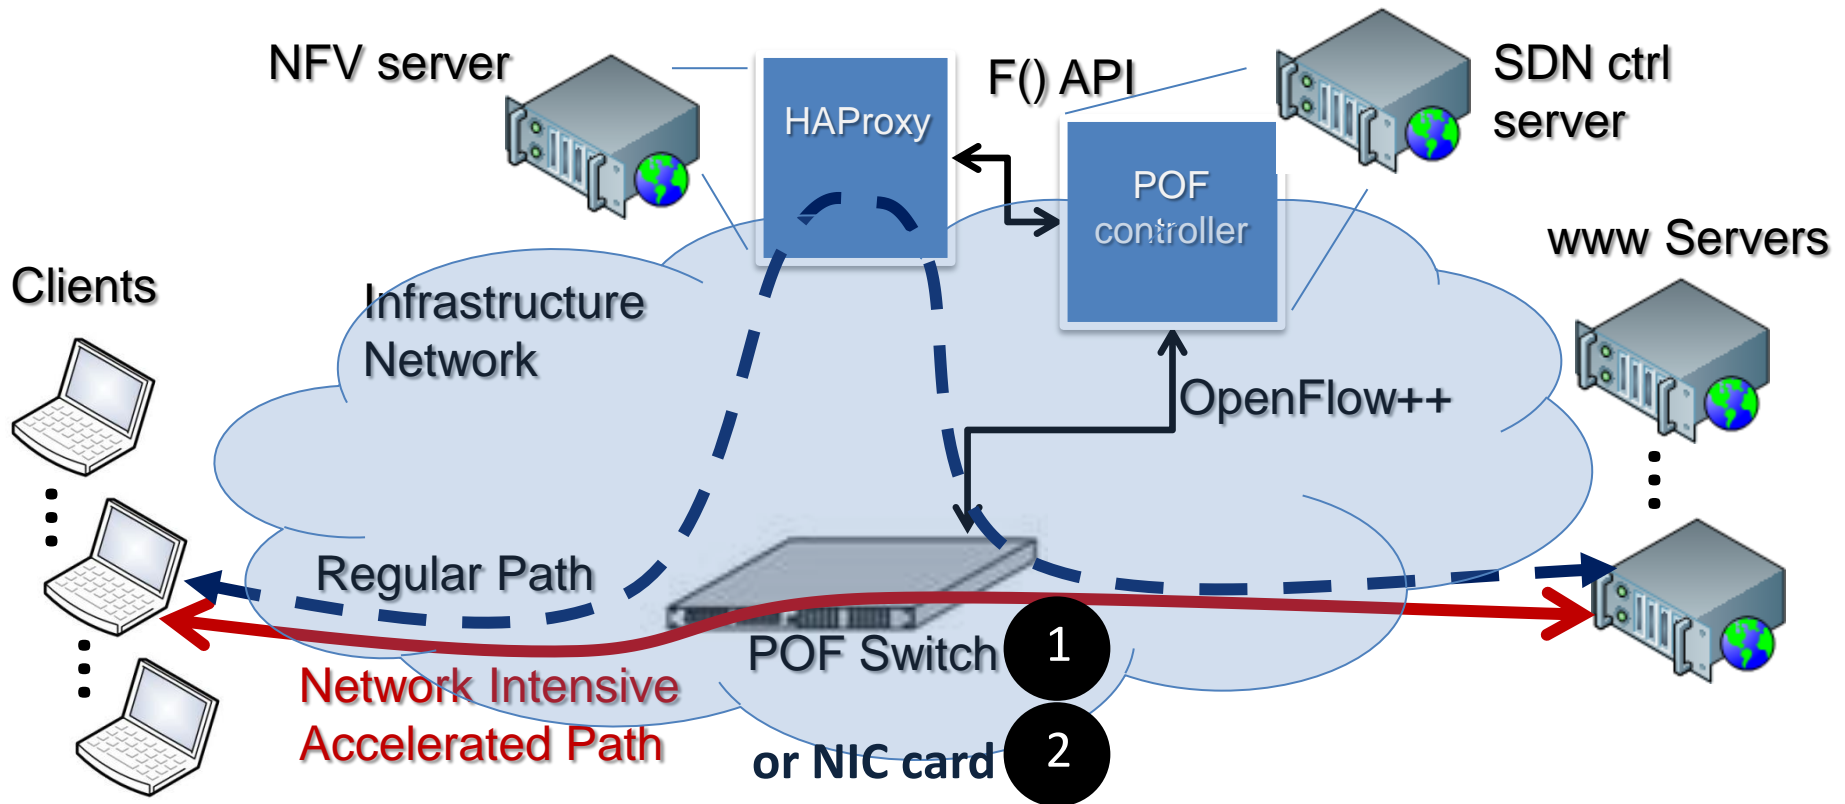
NFV server

HAProxy

F() API

SDN ctrl server

POF controller

www Servers

Clients

Infrastructure Network

OpenFlow++

Regular Path

POF Switch

1

Network Intensive Accelerated Path

or NIC card

2